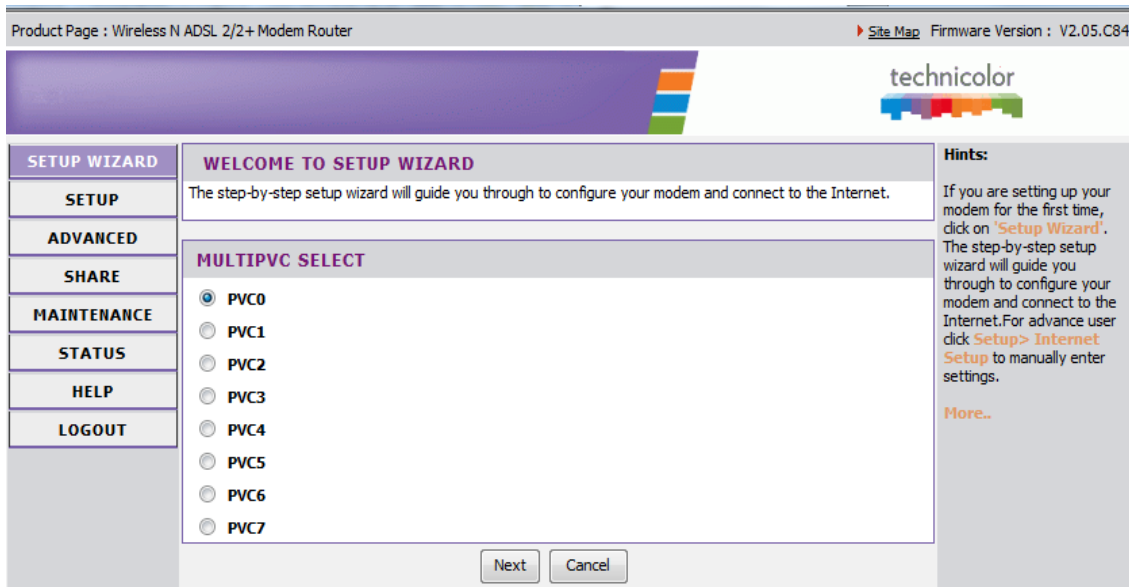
Product Page : Wireless N ADSL 2/2+ Modem Router

Site Map Firmware Version : V2.05.C84

technicolor

SETUP WIZARD
SETUP
ADVANCED
SHARE
MAINTENANCE
STATUS
HELP
LOGOUT

WELCOME TO SETUP WIZARD

The step-by-step setup wizard will guide you through to configure your modem and connect to the Internet.

MULTIPVC SELECT

PVC0
PVC1
PVC2
PVC3
PVC4
PVC5
PVC6
PVC7

Next Cancel

Hints:

If you are setting up your modem for the first time, click on 'Setup Wizard'. The step-by-step setup wizard will guide you through to configure your modem and connect to the Internet.For advance user click Setup> Internet Setup to manually enter settings.

More..